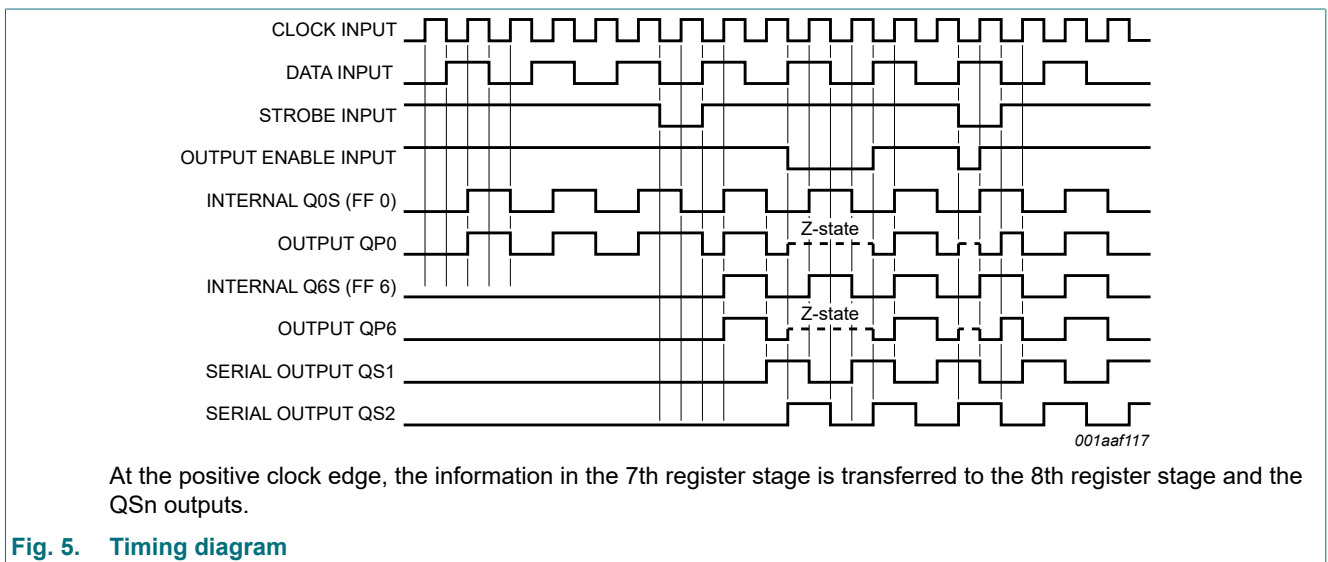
CLOCK INPUT
DATA INPUT
STROBE INPUT
OUTPUT ENABLE INPUT
INTERNAL Q0S (FF 0)
OUTPUT QP0
Z-state
INTERNAL Q6S (FF 6)
OUTPUT QP6
Z-state
SERIAL OUTPUT QS1
SERIAL OUTPUT QS2
001aaf117

At the positive clock edge, the information in the 7th register stage is transferred to the 8th register stage and the QSn outputs.

Fig. 5. Timing diagram